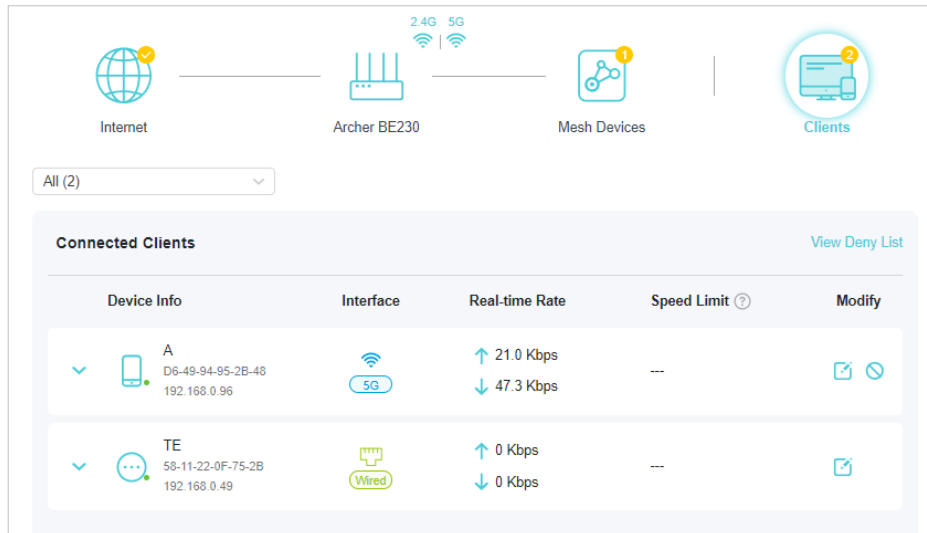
2.4G | 5G

1

2

Internet

Archer BE230

Mesh Devices

Clients

All (2)

Connected Clients

View Deny List

| Device Info | Interface | Real-time Rate | Speed Limit ? | Modify |
|---|---|---|---|---|
| A D6-49-94-95-2B-48 192.168.0.96 | 5G | ↑ 21.0 Kbps ↓ 47.3 Kbps | --- | |
| TE 58-11-22-0F-75-2B 192.168.0.49 | Wired | ↑ 0 Kbps ↓ 0 Kbps | --- | |